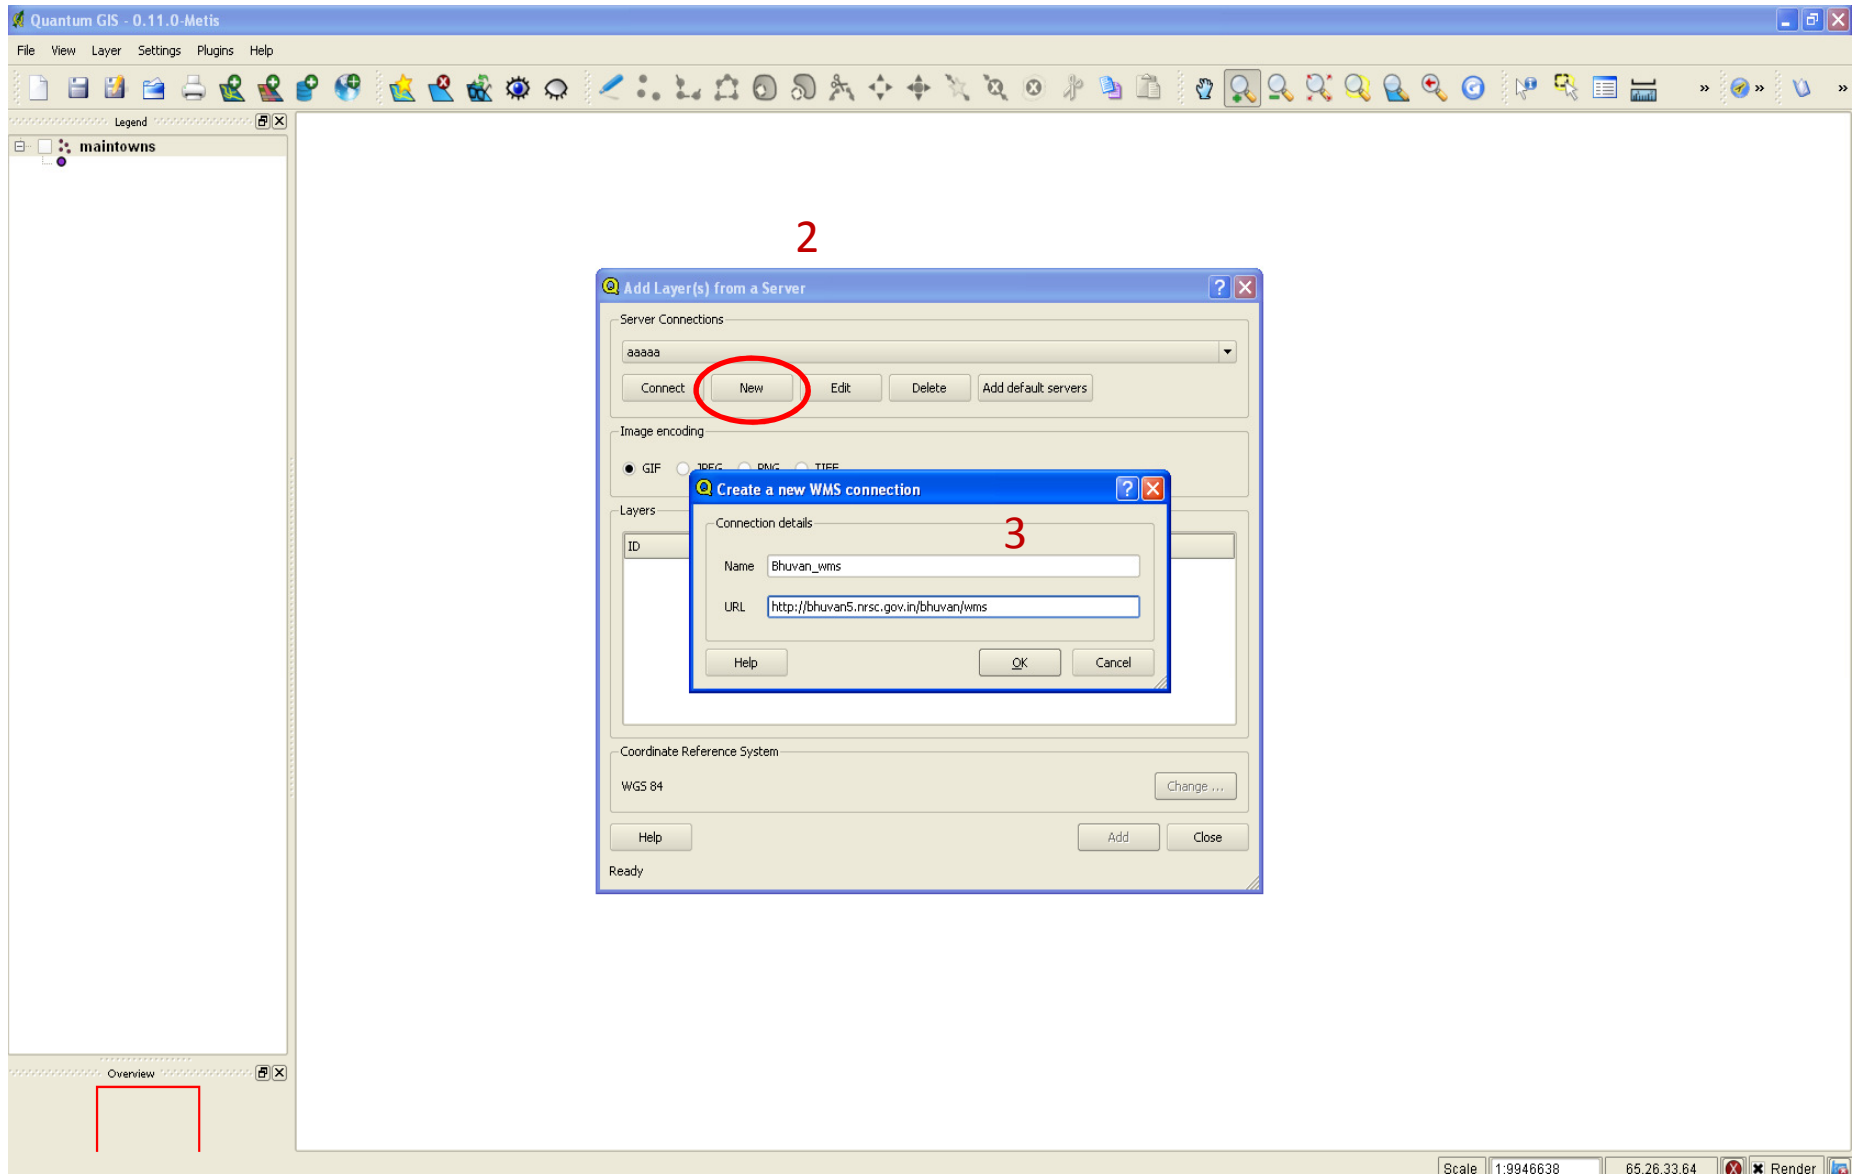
Quantum GIS - 0.11.0-Metis

File View Layer Settings Plugins Help

»

»

»

Legend

maintowns

2

Add Layer(s) from a Server

Server Connections

aaaaa

Connect New Edit Delete Add default servers

Image encoding

GIF JPEG PNG TIFF

Layers

ID

Create a new WMS connection

Connection details

3

Name Bhuvan_wms

URL http://bhuvan5.nrsc.gov.in/bhuvan/wms

Help OK Cancel

Coordinate Reference System

WGS 84

Change ...

Help Add Close

Ready

Overview

Scale 1:9946638 65.26,33.64 Render